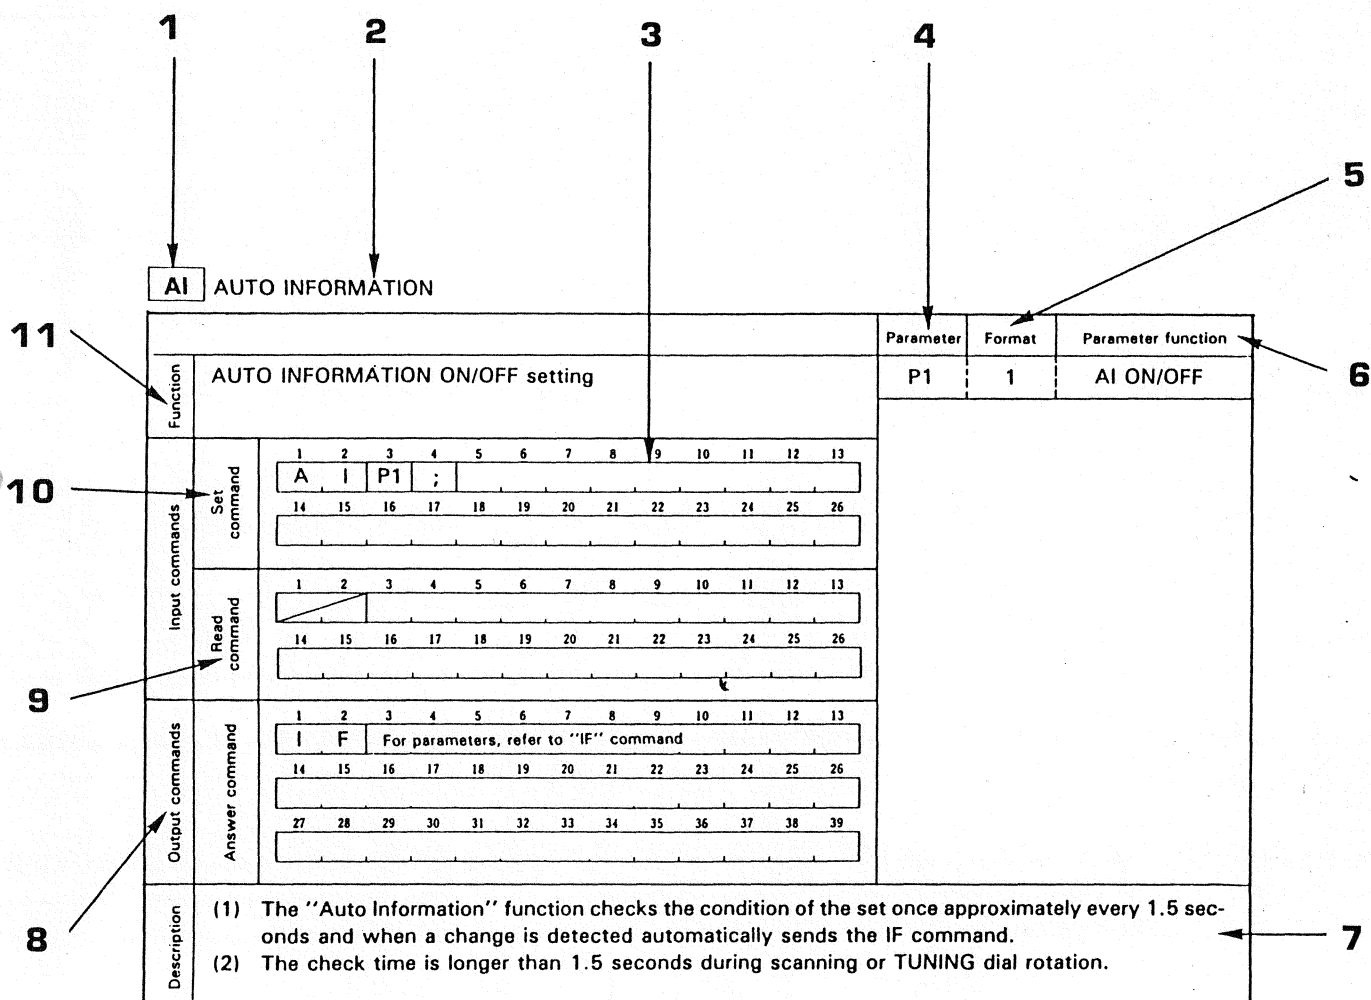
1 2 3 4

5

AI AUTO INFORMATION

11

| | Parameter | Format | Parameter function |
|---|---|---|---|
| Function: AUTO INFORMATION ON/OFF setting | P1 | 1 | AI ON/OFF |

6

Input commands

Set command

1 2 3 4 5 6 7 8 9 10 11 12 13
A I P1 ;
14 15 16 17 18 19 20 21 22 23 24 25 26

10

Read command

1 2 3 4 5 6 7 8 9 10 11 12 13
14 15 16 17 18 19 20 21 22 23 24 25 26

9

Output commands

Answer command

1 2 3 4 5 6 7 8 9 10 11 12 13
I F For parameters, refer to "IF" command
14 15 16 17 18 19 20 21 22 23 24 25 26
27 28 29 30 31 32 33 34 35 36 37 38 39

8

Description

(1) The "Auto Information" function checks the condition of the set once approximately every 1.5 seconds and when a change is detected automatically sends the IF command.
(2) The check time is longer than 1.5 seconds during scanning or TUNING dial rotation.

7